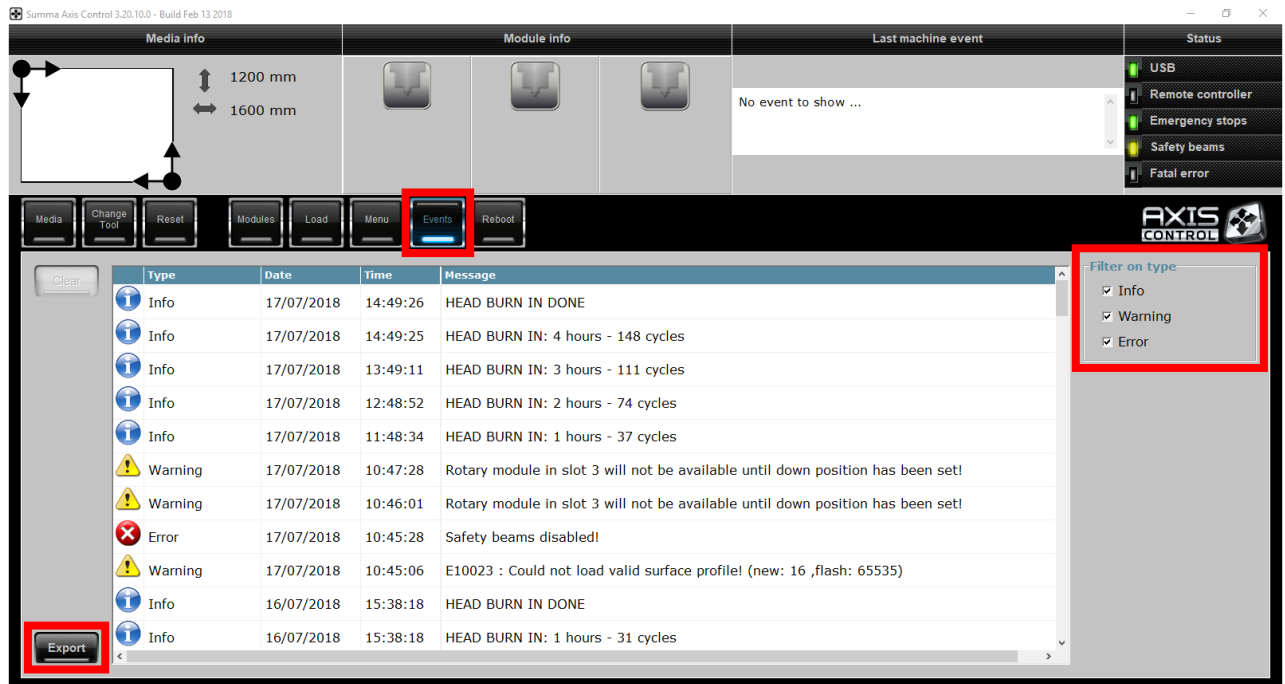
Summa Axis Control 3.20.10.0 - Build Feb 13 2018

Media info

1200 mm

1600 mm

Module info

Last machine event

No event to show ...

Status

USB

Remote controller

Emergency stops

Safety beams

Fatal error

Media

Change Tool

Reset

Modules

Load

Menu

Events

Reboot

AXIS CONTROL

Clear

| Type | Date | Time | Message |
|---|---|---|---|
| Info | 17/07/2018 | 14:49:26 | HEAD BURN IN DONE |
| Info | 17/07/2018 | 14:49:25 | HEAD BURN IN: 4 hours - 148 cycles |
| Info | 17/07/2018 | 13:49:11 | HEAD BURN IN: 3 hours - 111 cycles |
| Info | 17/07/2018 | 12:48:52 | HEAD BURN IN: 2 hours - 74 cycles |
| Info | 17/07/2018 | 11:48:34 | HEAD BURN IN: 1 hours - 37 cycles |
| Warning | 17/07/2018 | 10:47:28 | Rotary module in slot 3 will not be available until down position has been set! |
| Warning | 17/07/2018 | 10:46:01 | Rotary module in slot 3 will not be available until down position has been set! |
| Error | 17/07/2018 | 10:45:28 | Safety beams disabled! |
| Warning | 17/07/2018 | 10:45:06 | E10023 : Could not load valid surface profile! (new: 16 ,flash: 65535) |
| Info | 16/07/2018 | 15:38:18 | HEAD BURN IN DONE |
| Info | 16/07/2018 | 15:38:18 | HEAD BURN IN: 1 hours - 31 cycles |

Filter on type

Info

Warning

Error

Export